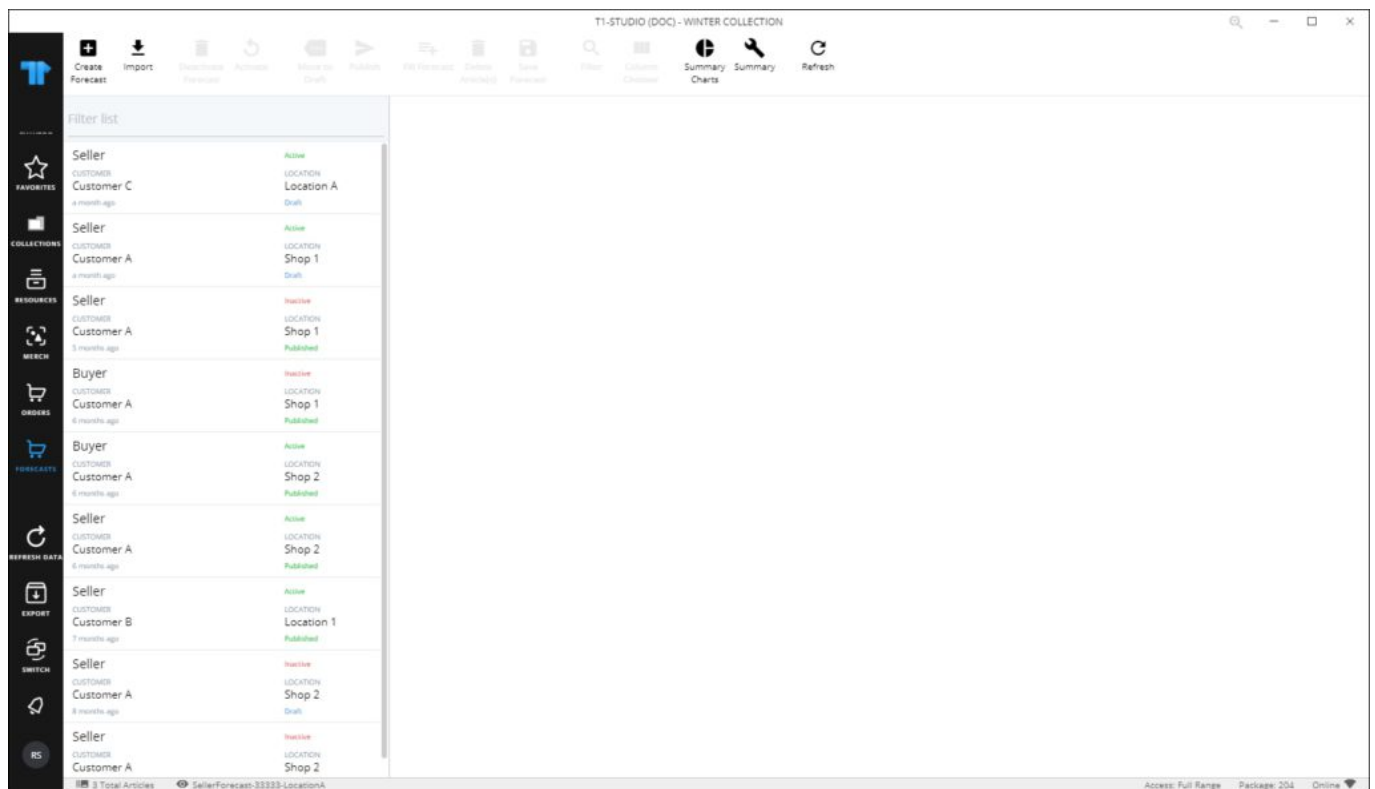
T1-STUDIO (DOC) - WINTER COLLECTION

Create Forecast
Import
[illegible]
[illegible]
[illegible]
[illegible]
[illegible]
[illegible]
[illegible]
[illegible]
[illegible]
Summary Charts
Summary
Refresh

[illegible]
FAVORITES
COLLECTIONS
RESOURCES
MERCH
ORDERS
FORECASTS
REFRESH DATA
EXPORT
SWITCH
RS

Filter list

Seller
Active
CUSTOMER
Customer C
LOCATION
Location A
a month ago
Draft

Seller
Active
CUSTOMER
Customer A
LOCATION
Shop 1
a month ago
Draft

Seller
Inactive
CUSTOMER
Customer A
LOCATION
Shop 1
5 months ago
Published

Buyer
Inactive
CUSTOMER
Customer A
LOCATION
Shop 1
6 months ago
Published

Buyer
Active
CUSTOMER
Customer A
LOCATION
Shop 2
6 months ago
Published

Seller
Active
CUSTOMER
Customer A
LOCATION
Shop 2
6 months ago
Published

Seller
Active
CUSTOMER
Customer B
LOCATION
Location 1
7 months ago
Published

Seller
Inactive
CUSTOMER
Customer A
LOCATION
Shop 2
8 months ago
Draft

Seller
Inactive
CUSTOMER
Customer A
LOCATION
Shop 2

3 Total Articles
SellerForecast-33333-LocationA
Access: Full Range
Package: 204
Online